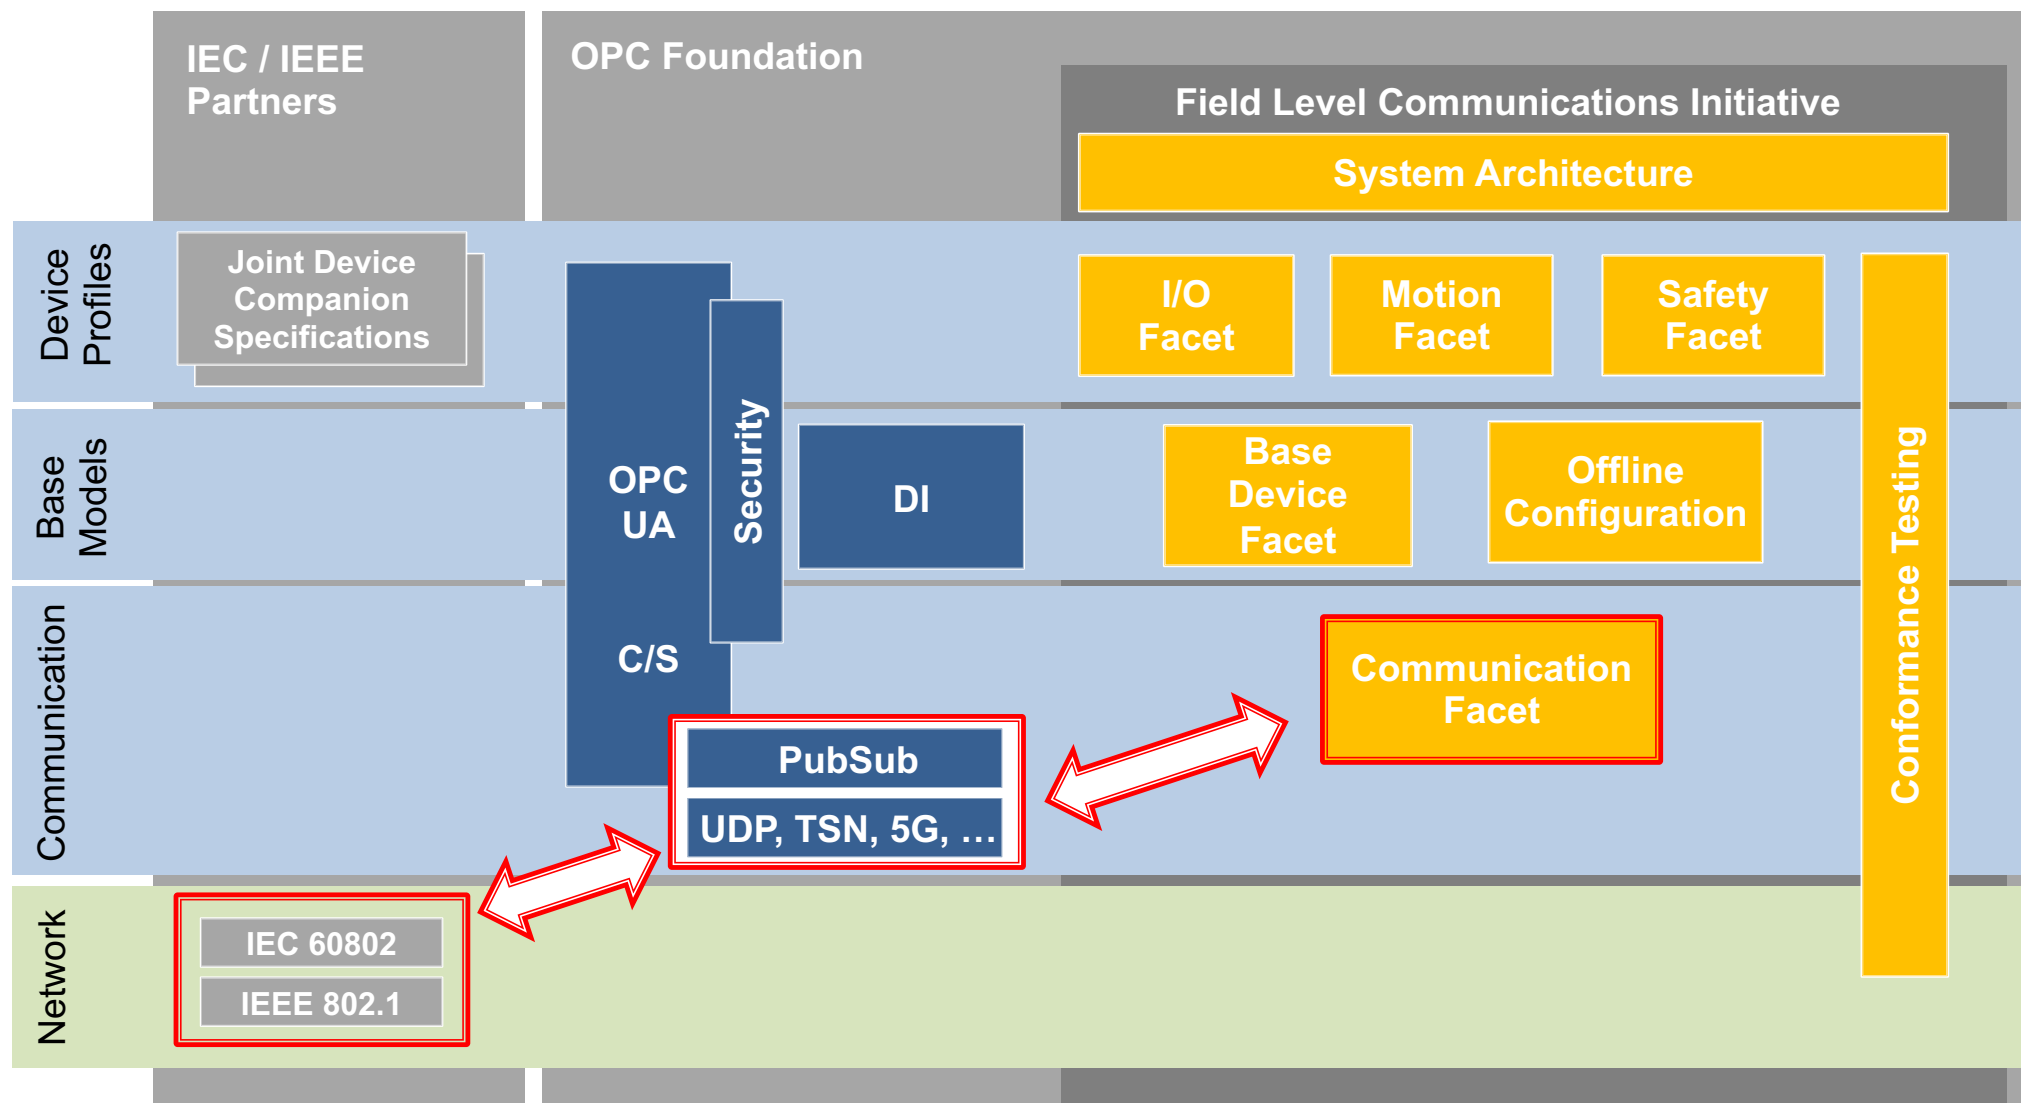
IEC / IEEE Partners

OPC Foundation

Field Level Communications Initiative

System Architecture

Device Profiles

Joint Device Companion Specifications

I/O Facet

Motion Facet

Safety Facet

Base Models

OPC UA

Security

DI

Base Device Facet

Offline Configuration

Communication

C/S

Communication Facet

PubSub

UDP, TSN, 5G, …

Conformance Testing

Network

IEC 60802

IEEE 802.1